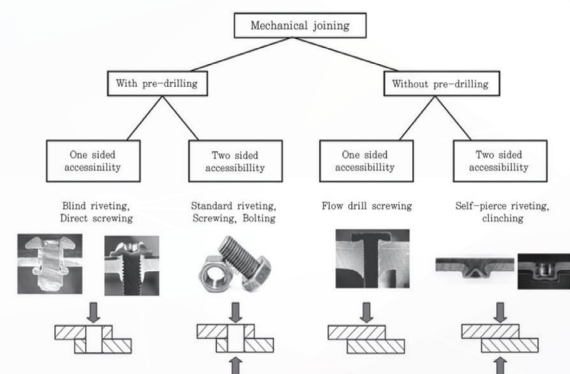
Mechanical joining

With pre-drilling

Without pre-drilling

One sided accessibility

Two sided accessibillity

One sided accessibility

Two sided accessibillity

Blind riveting, Direct screwing

Standard riveting, Screwing, Bolting

Flow drill screwing

Self-pierce riveting, clinching